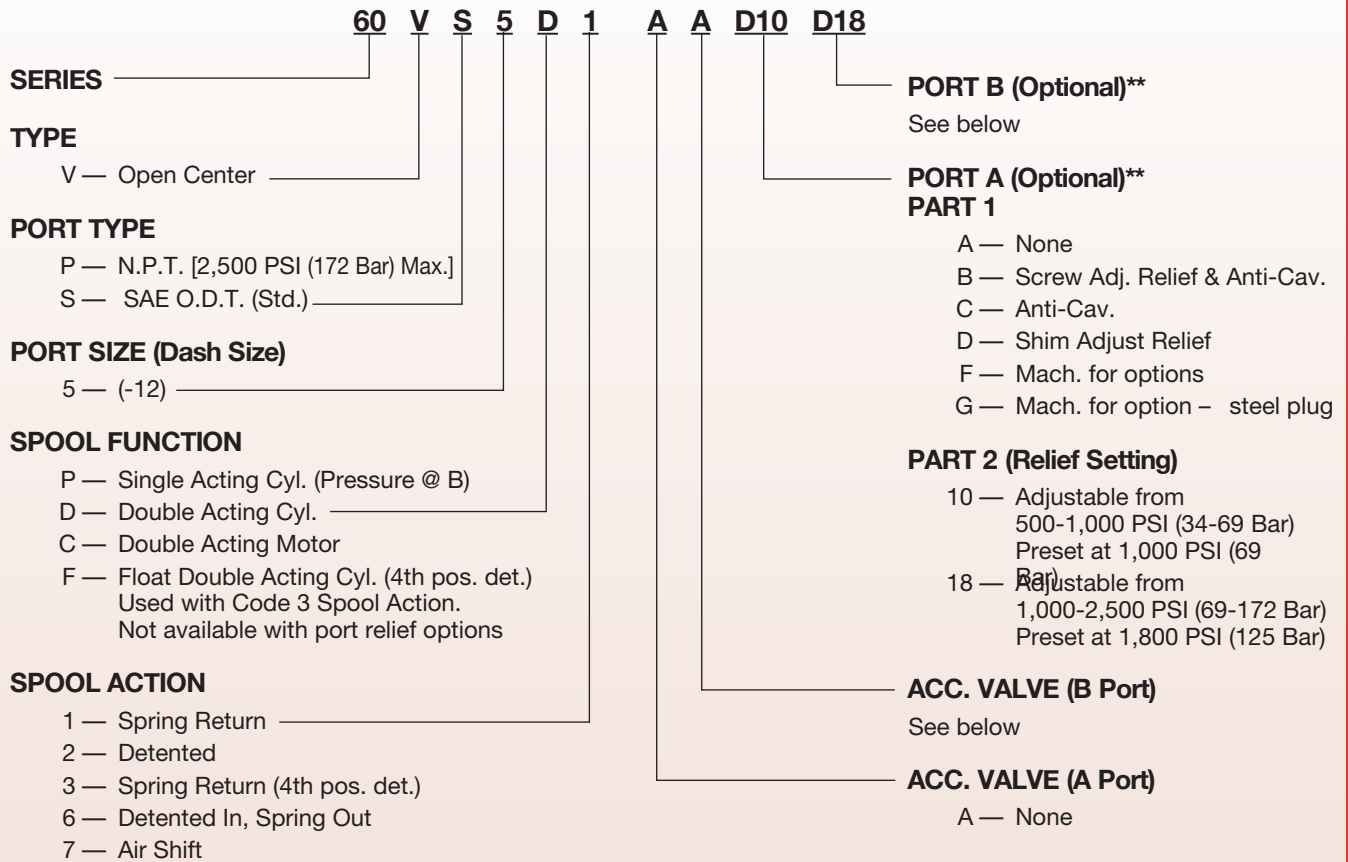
60 V S 5 D 1 A A D10 D18

SERIES

TYPE
V — Open Center

PORT TYPE
P — N.P.T. [2,500 PSI (172 Bar) Max.]
S — SAE O.D.T. (Std.)

PORT SIZE (Dash Size)
5 — (-12)

SPOOL FUNCTION
P — Single Acting Cyl. (Pressure @ B)
D — Double Acting Cyl.
C — Double Acting Motor
F — Float Double Acting Cyl. (4th pos. det.) Used with Code 3 Spool Action. Not available with port relief options

SPOOL ACTION
1 — Spring Return
2 — Detented
3 — Spring Return (4th pos. det.)
6 — Detented In, Spring Out
7 — Air Shift

PORT B (Optional)**
See below

PORT A (Optional)**
PART 1
A — None
B — Screw Adj. Relief & Anti-Cav.
C — Anti-Cav.
D — Shim Adjust Relief
F — Mach. for options
G — Mach. for option – steel plug

PART 2 (Relief Setting)
10 — Adjustable from 500-1,000 PSI (34-69 Bar) Preset at 1,000 PSI (69 Bar)
18 — Adjustable from 1,000-2,500 PSI (69-172 Bar) Preset at 1,800 PSI (125 Bar)

ACC. VALVE (B Port)
See below

ACC. VALVE (A Port)
A — None